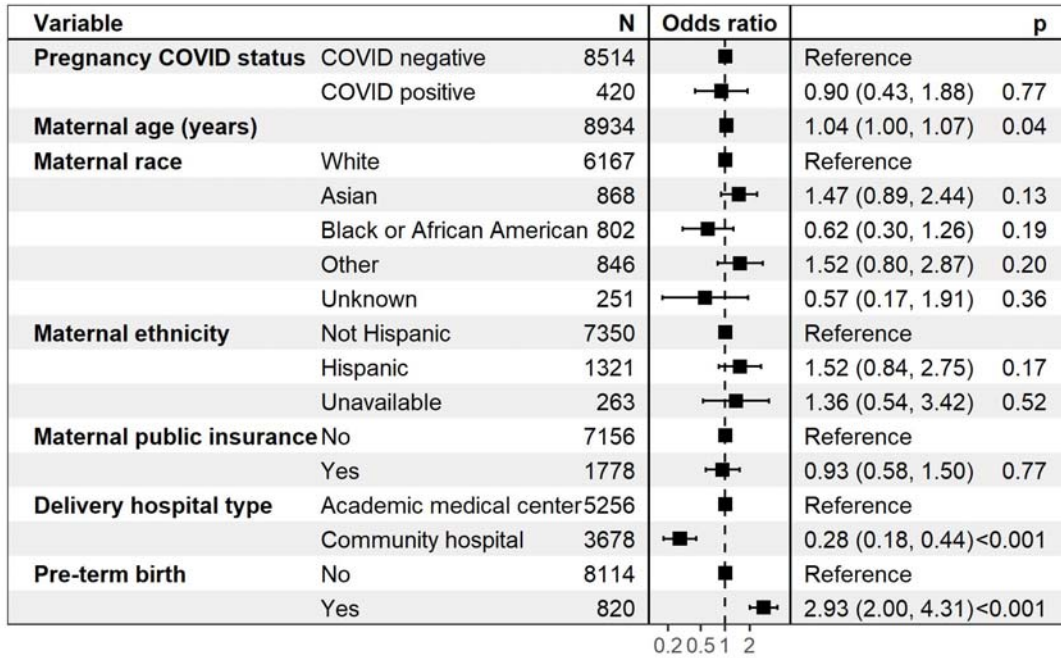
| Variable | | N | Odds ratio | | p |
|---|---|---|---|---|---|
| **Pregnancy COVID status** | COVID negative | 8514 | | Reference | |
| | COVID positive | 420 | | 0.90 (0.43, 1.88) | 0.77 |
| **Maternal age (years)** | | 8934 | | 1.04 (1.00, 1.07) | 0.04 |
| **Maternal race** | White | 6167 | | Reference | |
| | Asian | 868 | | 1.47 (0.89, 2.44) | 0.13 |
| | Black or African American | 802 | | 0.62 (0.30, 1.26) | 0.19 |
| | Other | 846 | | 1.52 (0.80, 2.87) | 0.20 |
| | Unknown | 251 | | 0.57 (0.17, 1.91) | 0.36 |
| **Maternal ethnicity** | Not Hispanic | 7350 | | Reference | |
| | Hispanic | 1321 | | 1.52 (0.84, 2.75) | 0.17 |
| | Unavailable | 263 | | 1.36 (0.54, 3.42) | 0.52 |
| **Maternal public insurance** | No | 7156 | | Reference | |
| | Yes | 1778 | | 0.93 (0.58, 1.50) | 0.77 |
| **Delivery hospital type** | Academic medical center | 5256 | | Reference | |
| | Community hospital | 3678 | | 0.28 (0.18, 0.44) | <0.001 |
| **Pre-term birth** | No | 8114 | | Reference | |
| | Yes | 820 | | 2.93 (2.00, 4.31) | <0.001 |

0.2 0.5 1 2